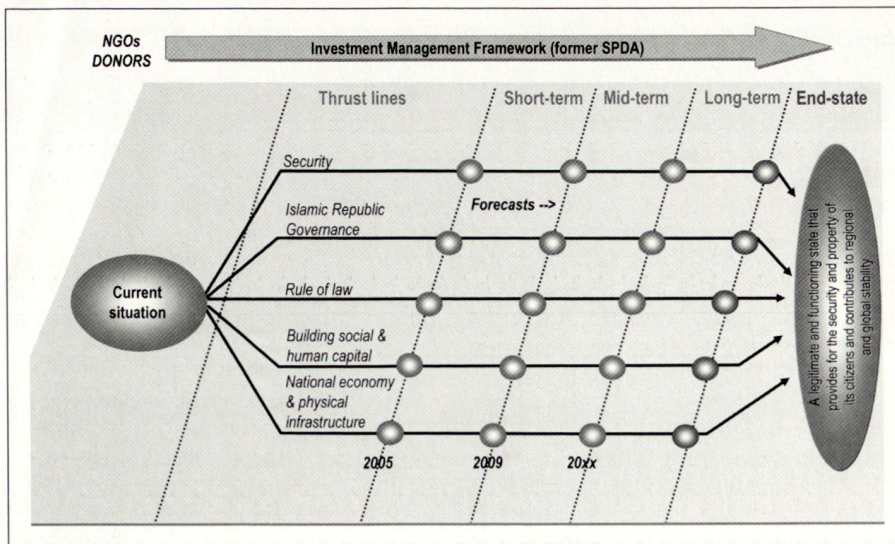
NGOs
DONORS

Investment Management Framework (former SPDA)

Thrust lines

Short-term

Mid-term

Long-term

End-state

Security

Forecasts -->

Islamic Republic Governance

Current situation

Rule of law

Building social & human capital

National economy & physical infrastructure

2005

2009

20xx

A legitimate and functioning state that provides for the security and property of its citizens and contributes to regional and global stability